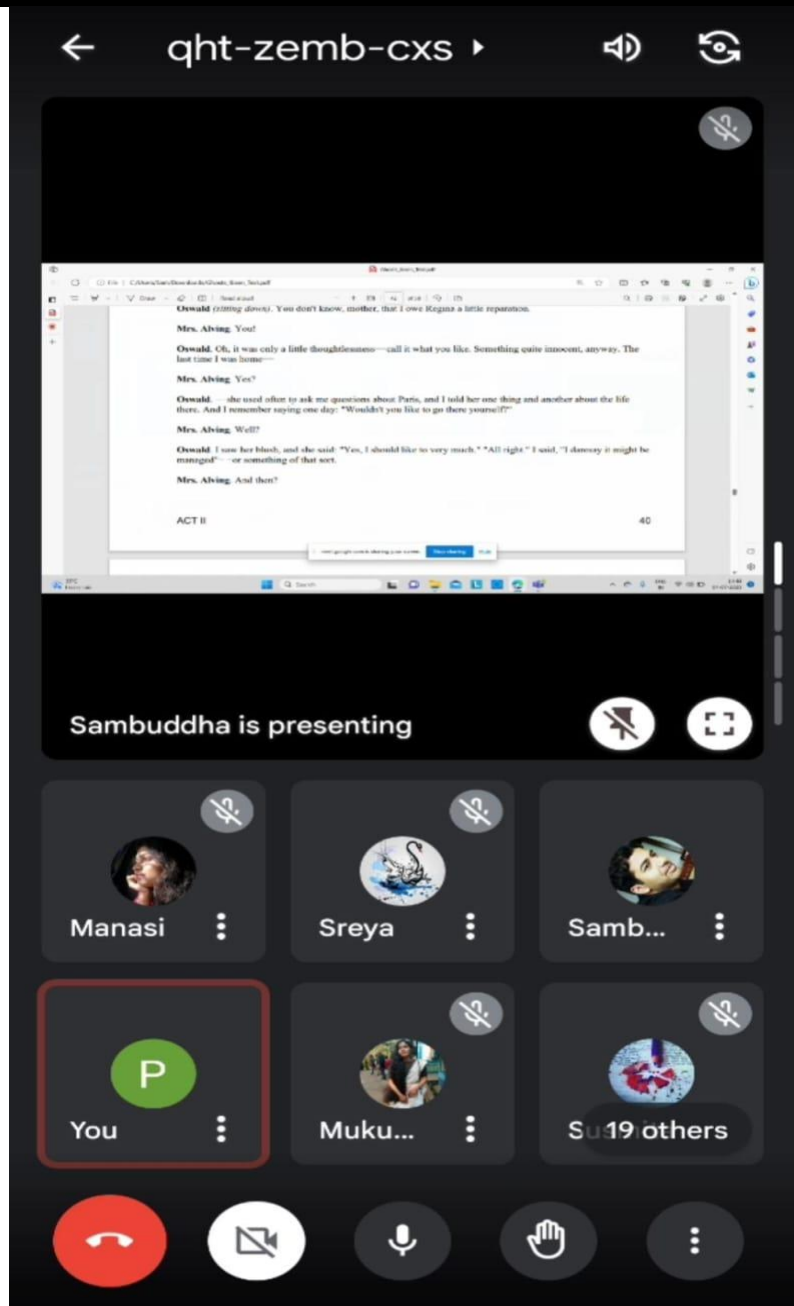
qht-zemb-cxs

Oswald (sitting down). You don't know, mother, that I owe Regina a little reparation.

Mrs. Alving. You!

Oswald. Oh, it was only a little thoughtlessness—call it what you like. Something quite innocent, anyway. The last time I was home—

Mrs. Alving. Yes?

Oswald. —she used often to ask me questions about Paris, and I told her one thing and another about the life there. And I remember saying one day: "Wouldn't you like to go there yourself?"

Mrs. Alving. Well?

Oswald. I saw her blush, and she said: "Yes, I should like to very much." "All right," I said, "I daresay it might be managed"—or something of that sort.

Mrs. Alving. And then?

ACT II

40

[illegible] Stop sharing Hide

Sambuddha is presenting

Manasi

Sreya

Samb...

P

You

Muku...

Su 19 others